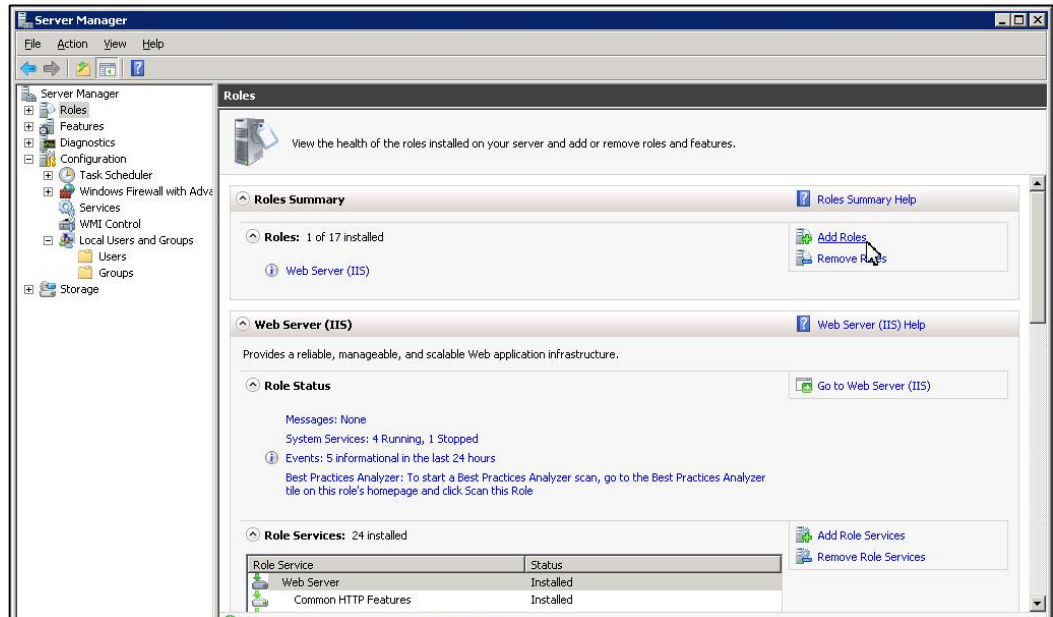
Server Manager

File Action View Help

Server Manager
Roles
Features
Diagnostics
Configuration
Task Scheduler
Windows Firewall with Adva
Services
WMI Control
Local Users and Groups
Users
Groups
Storage

Roles

View the health of the roles installed on your server and add or remove roles and features.

Roles Summary

Roles Summary Help

Roles: 1 of 17 installed

Web Server (IIS)

Add Roles

Remove R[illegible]s

Web Server (IIS)

Web Server (IIS) Help

Provides a reliable, manageable, and scalable Web application infrastructure.

Role Status

Go to Web Server (IIS)

Messages: None
System Services: 4 Running, 1 Stopped
Events: 5 informational in the last 24 hours
Best Practices Analyzer: To start a Best Practices Analyzer scan, go to the Best Practices Analyzer tile on this role's homepage and click Scan this Role

Role Services: 24 installed

Add Role Services
Remove Role Services

| Role Service | Status |
|---|---|
| Web Server | Installed |
| Common HTTP Features | Installed |